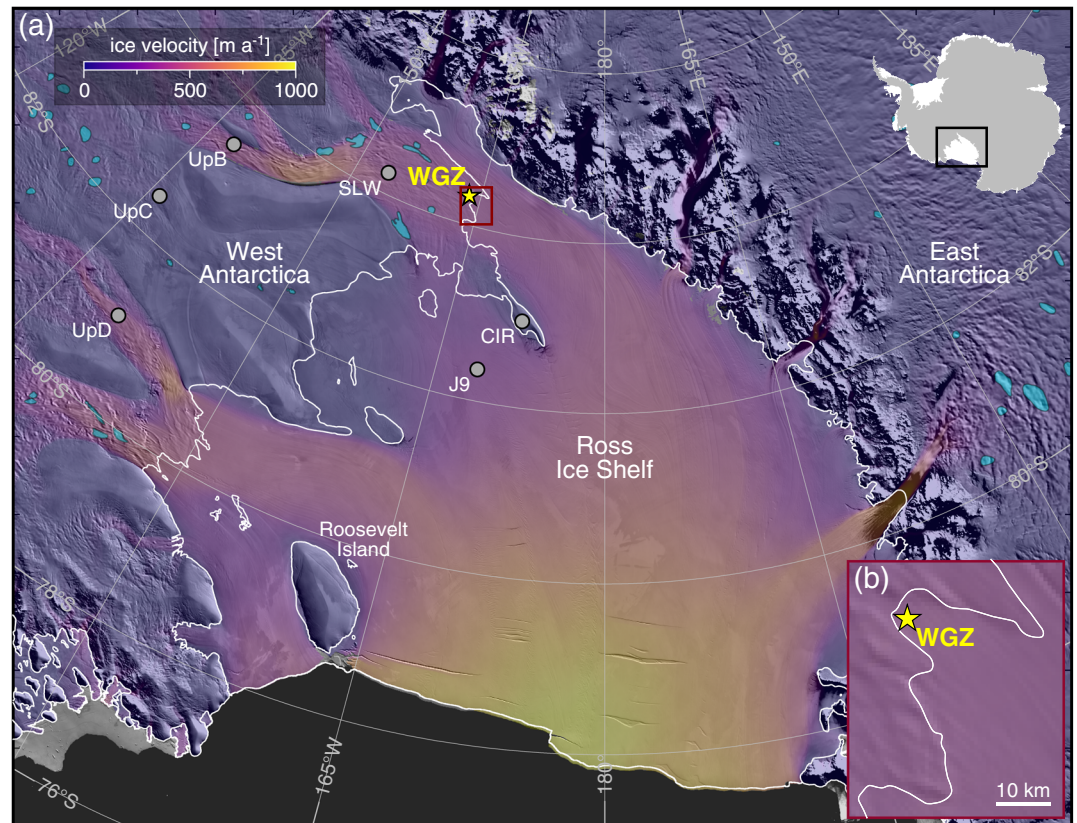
(a)
ice velocity [m a$^{-1}$]
0 500 1000
120°W
135°W
150°W
180°
165°E
150°E
135°E
82°S
UpB
SLW
WGZ
UpC
West Antarctica
East Antarctica
82°S
UpD
CIR
J9
80°S
Ross Ice Shelf
80°S
Roosevelt Island
78°S
(b)
WGZ
76°S
165°W
180°
10 km